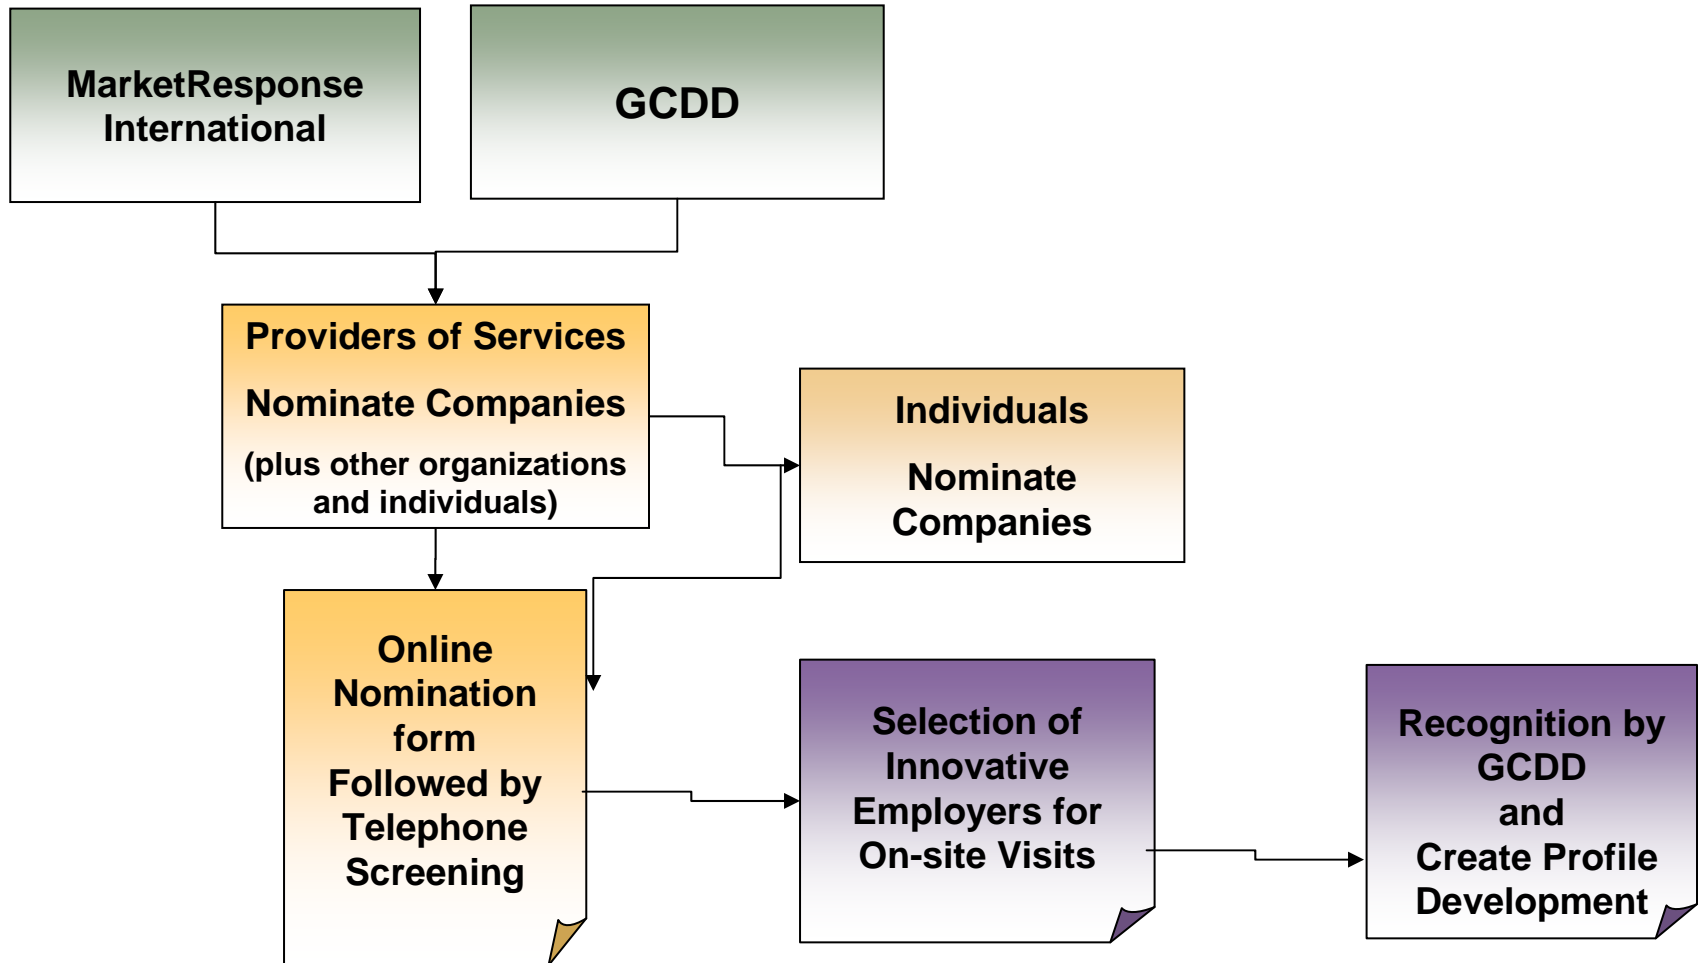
MarketResponse International

GCDD

Providers of Services

Nominate Companies

(plus other organizations and individuals)

Individuals

Nominate Companies

Online Nomination form Followed by Telephone Screening

Selection of Innovative Employers for On-site Visits

Recognition by GCDD and Create Profile Development